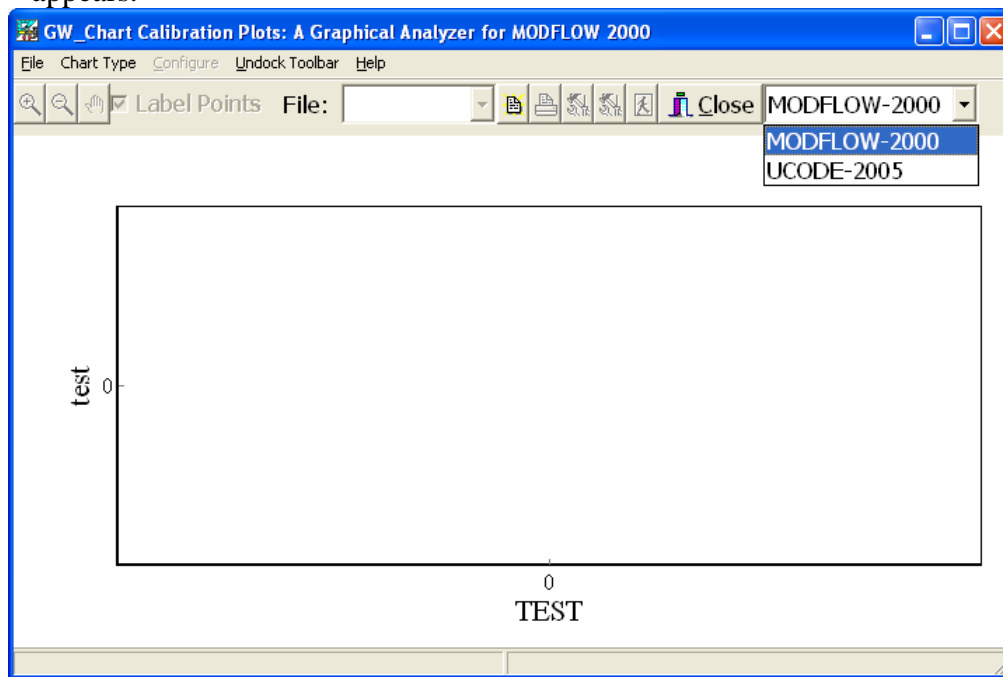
appears:

GW_Chart Calibration Plots: A Graphical Analyzer for MODFLOW 2000

File Chart Type Configure Undock Toolbar Help

Label Points File: Close MODFLOW-2000

MODFLOW-2000
UCODE-2005

test

0

0

TEST